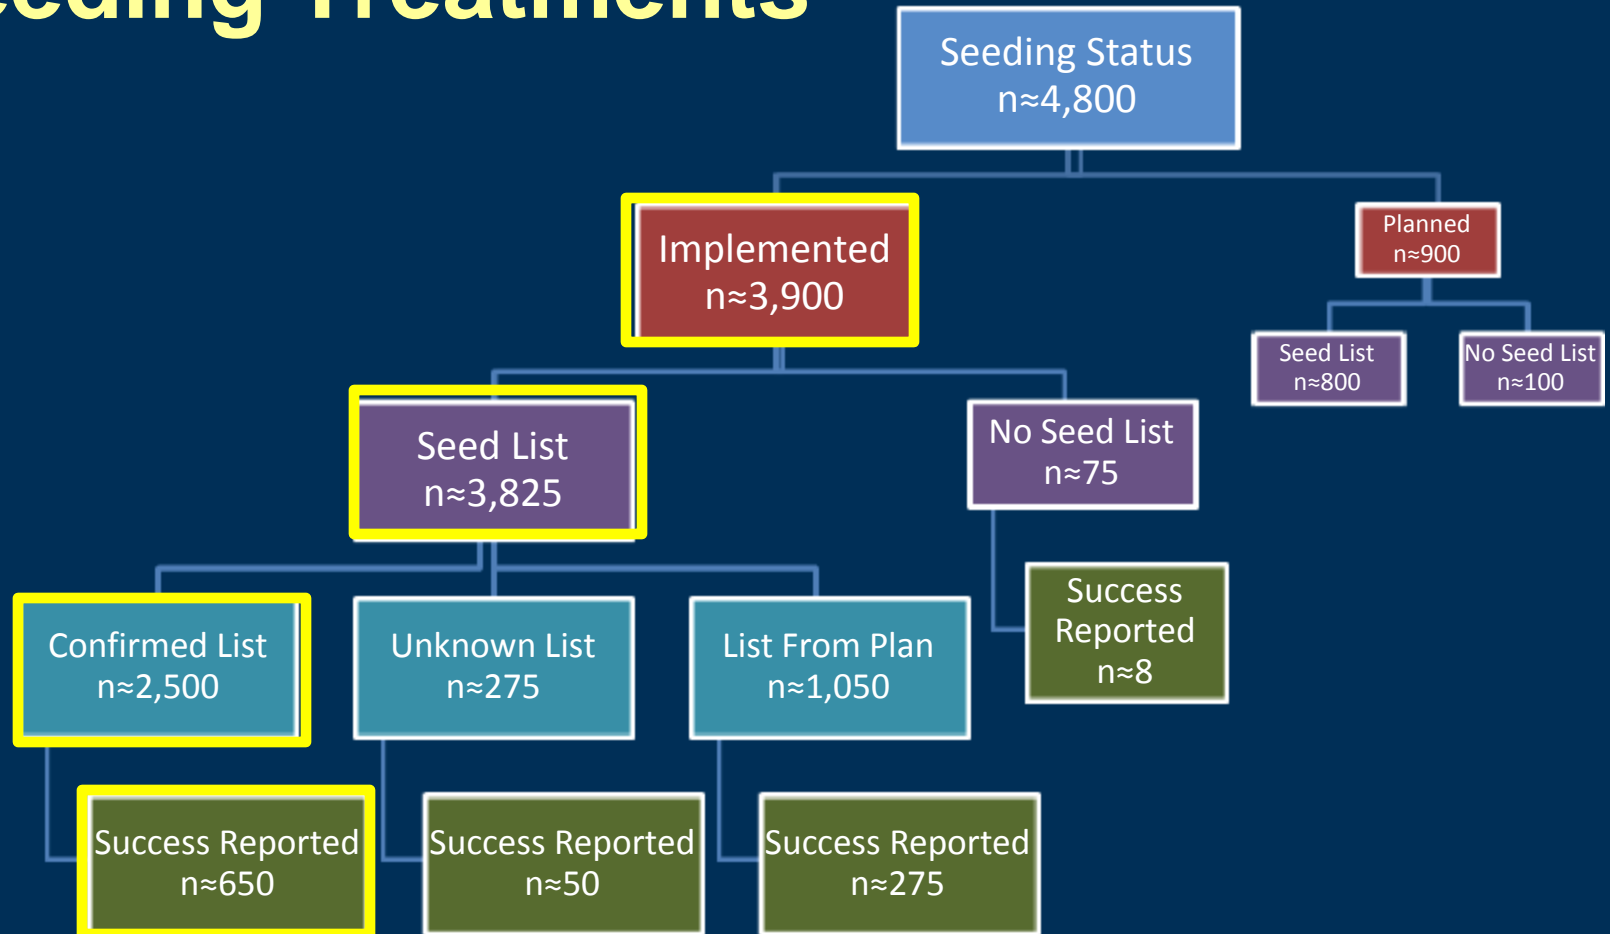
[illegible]eeding Treatments

Seeding Status
n≈4,800

Implemented
n≈3,900

Planned
n≈900

Seed List
n≈800

No Seed List
n≈100

Seed List
n≈3,825

No Seed List
n≈75

Success Reported
n≈8

Confirmed List
n≈2,500

Unknown List
n≈275

List From Plan
n≈1,050

Success Reported
n≈650

Success Reported
n≈50

Success Reported
n≈275